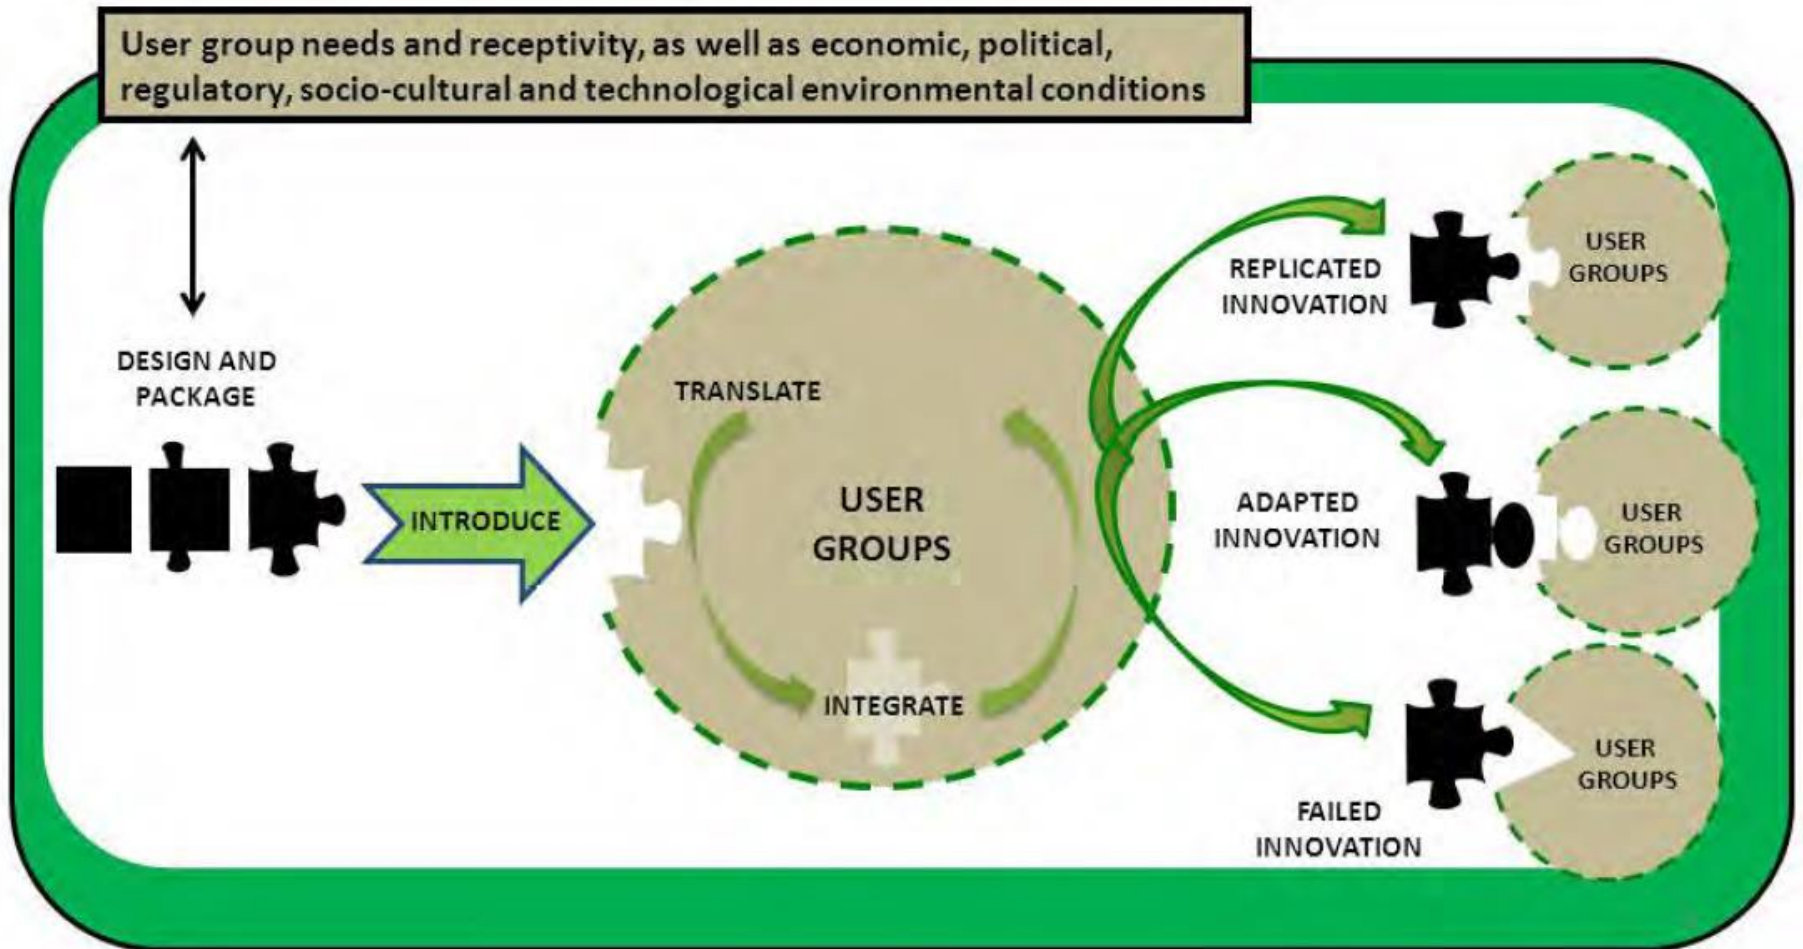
User group needs and receptivity, as well as economic, political, regulatory, socio-cultural and technological environmental conditions

DESIGN AND PACKAGE

INTRODUCE

TRANSLATE

USER GROUPS

INTEGRATE

REPLICATED INNOVATION

USER GROUPS

ADAPTED INNOVATION

USER GROUPS

FAILED INNOVATION

USER GROUPS